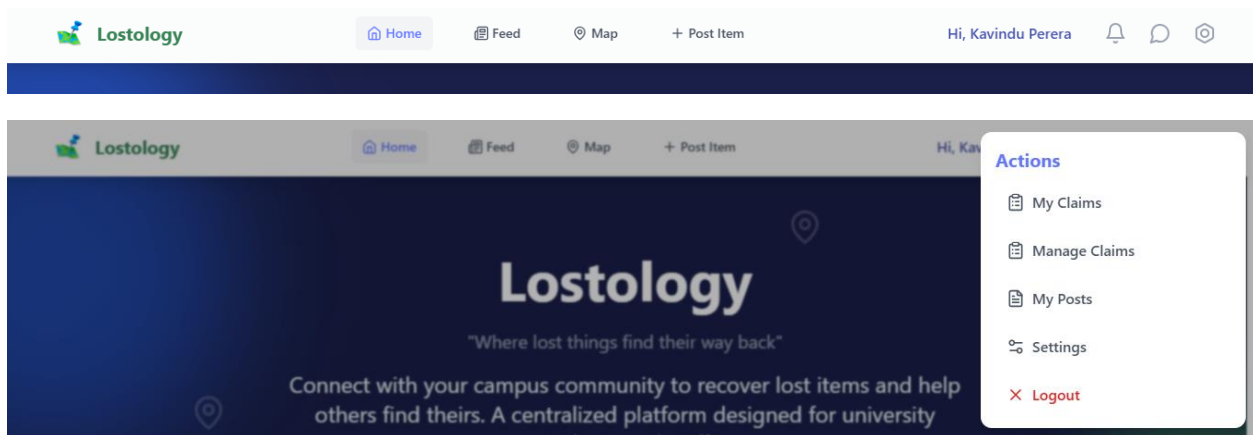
Lostology

Home Feed Map + Post Item

Hi, Kavindu Perera

Lostology

Home Feed Map + Post Item

Hi, Kav

Actions

My Claims

Manage Claims

My Posts

Settings

× Logout

Lostology

"Where lost things find their way back"

Connect with your campus community to recover lost items and help others find theirs. A centralized platform designed for university